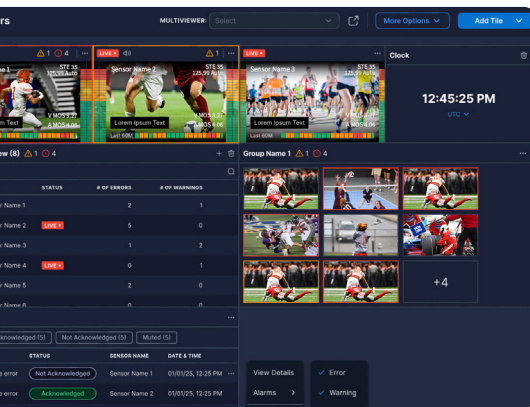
rs

MULTIVIEWER: Select

More Options

Add Tile

1 4 ···

e 1

STE 35
125.99 Auto

V MOS 3.27
A MOS 4.06

em Text

LIVE

Sensor Name 2

STE 35
125.99 Auto

Lorem Ipsum Text

V MOS 3.27
A MOS 4.06

Last 60M

1 ···

LIVE

Sensor Name 3

STE 35
125.99 Auto

Lorem Ipsum Text

V MOS 3.27
A MOS 4.06

Last 60M

···

Clock

12:45:25 PM

UTC

ew (8) 1 4

+

| | STATUS | # OF ERRORS | # OF WARNINGS |
|---|---|---|---|
| oup Name 1 | | 2 | 1 |
| oup Name 2 | LIVE | 5 | 0 |
| oup Name 3 | | 1 | 2 |
| oup Name 4 | LIVE | 0 | 1 |
| oup Name 5 | | 2 | 0 |
| oup Name 6 | | 0 | 1 |

Group Name 1 1 4

···

+4

···

knowledged (5) Not Acknowledged (5) Muted (5)

| | STATUS | SENSOR NAME | DATE & TIME |
|---|---|---|---|
| e error | Not Acknowledged | Sensor Name 1 | 01/01/25, 12:25 PM |
| e error | Acknowledged | Sensor Name 2 | 01/01/25, 12:25 PM |

View Details

Alarms

Error

Warning